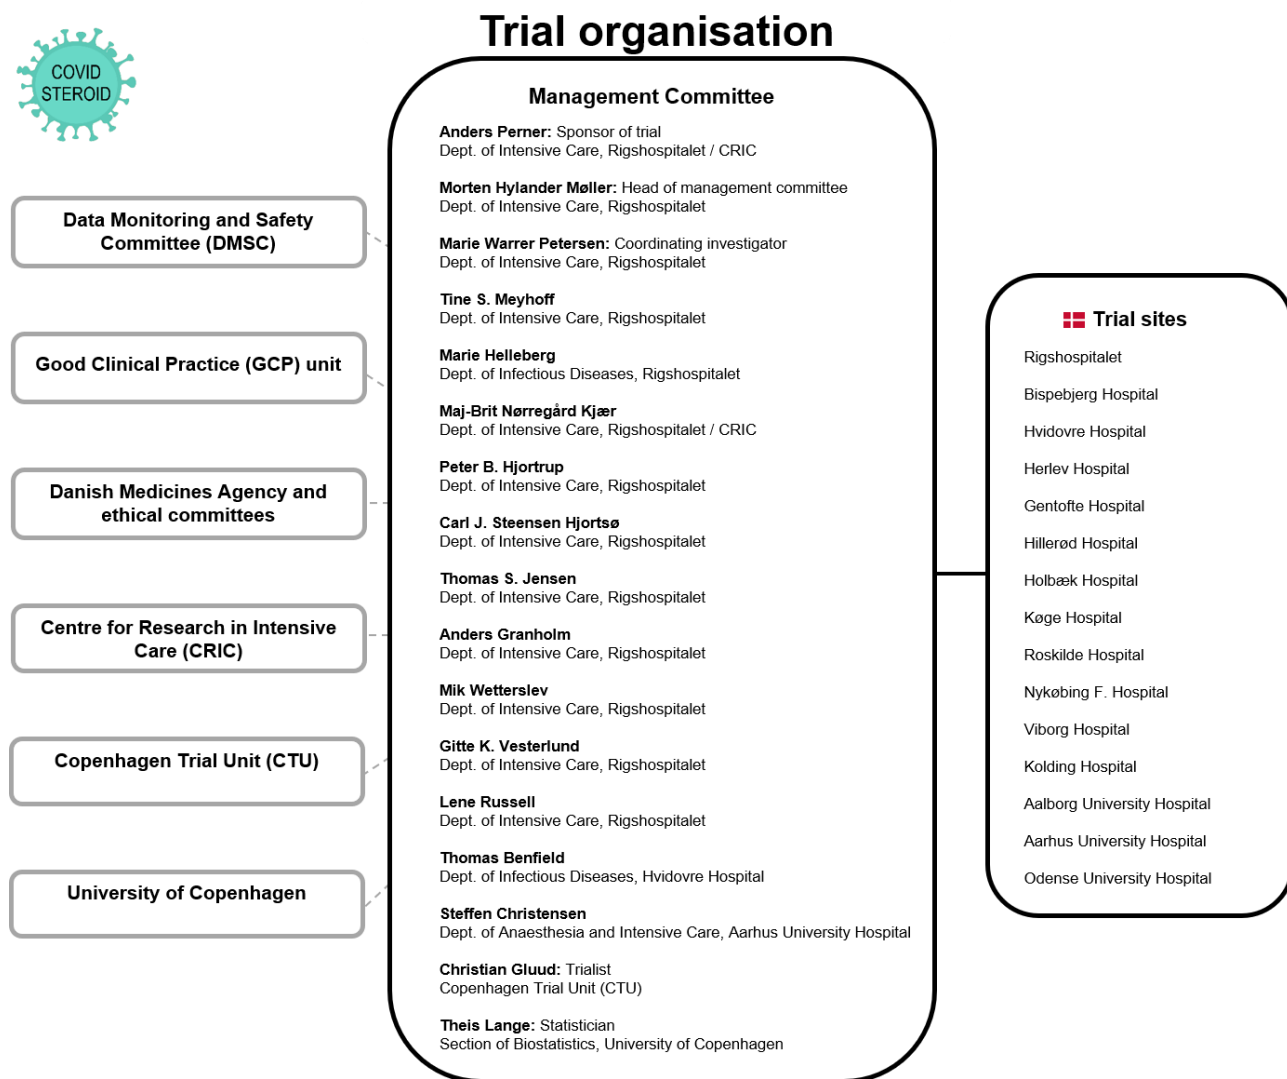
COVID STEROID

Trial organisation

Data Monitoring and Safety Committee (DMSC)

Good Clinical Practice (GCP) unit

Danish Medicines Agency and ethical committees

Centre for Research in Intensive Care (CRIC)

Copenhagen Trial Unit (CTU)

University of Copenhagen

Management Committee

**Anders Perner:** Sponsor of trial
Dept. of Intensive Care, Rigshospitalet / CRIC

**Morten Hylander Møller:** Head of management committee
Dept. of Intensive Care, Rigshospitalet

**Marie Warrer Petersen:** Coordinating investigator
Dept. of Intensive Care, Rigshospitalet

**Tine S. Meyhoff**
Dept. of Intensive Care, Rigshospitalet

**Marie Helleberg**
Dept. of Infectious Diseases, Rigshospitalet

**Maj-Brit Nørregård Kjær**
Dept. of Intensive Care, Rigshospitalet / CRIC

**Peter B. Hjortrup**
Dept. of Intensive Care, Rigshospitalet

**Carl J. Steensen Hjortsø**
Dept. of Intensive Care, Rigshospitalet

**Thomas S. Jensen**
Dept. of Intensive Care, Rigshospitalet

**Anders Granholm**
Dept. of Intensive Care, Rigshospitalet

**Mik Wetterslev**
Dept. of Intensive Care, Rigshospitalet

**Gitte K. Vesterlund**
Dept. of Intensive Care, Rigshospitalet

**Lene Russell**
Dept. of Intensive Care, Rigshospitalet

**Thomas Benfield**
Dept. of Infectious Diseases, Hvidovre Hospital

**Steffen Christensen**
Dept. of Anaesthesia and Intensive Care, Aarhus University Hospital

**Christian Gluud:** Trialist
Copenhagen Trial Unit (CTU)

**Theis Lange:** Statistician
Section of Biostatistics, University of Copenhagen

Trial sites

Rigshospitalet
Bispebjerg Hospital
Hvidovre Hospital
Herlev Hospital
Gentofte Hospital
Hillerød Hospital
Holbæk Hospital
Køge Hospital
Roskilde Hospital
Nykøbing F. Hospital
Viborg Hospital
Kolding Hospital
Aalborg University Hospital
Aarhus University Hospital
Odense University Hospital